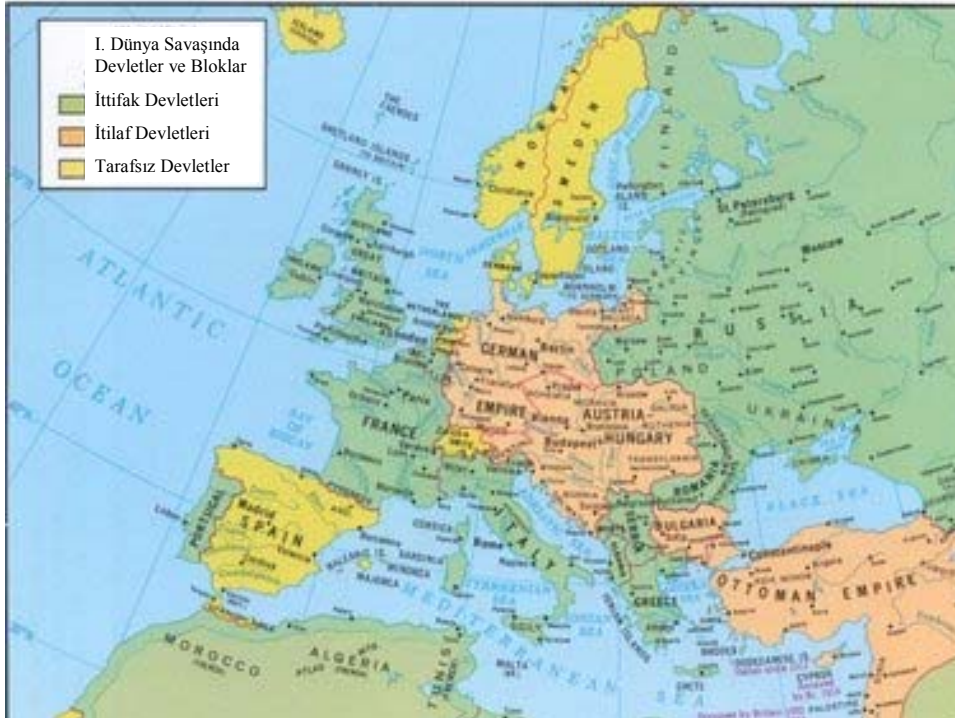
I. Dünya Savaşında Devletler ve Bloklar

İttifak Devletleri

İtilaf Devletleri

Tarafsız Devletler

ATLANTIC OCEAN

NORWAY

SWEDEN

FINLAND

St. Petersburg

Moscow

RUSSIA

POLAND

UKRAINE

NORTH SEA

BALTIC SEA

GREAT BRITAIN

IRELAND

NETHERLANDS

GERMAN EMPIRE

Berlin

AUSTRIA HUNGARY

Vienna

Budapest

FRANCE

Paris

BAY OF BISCAY

SPAIN

Madrid

PORTUGAL

ITALY

Rome

CORSICA

SARDINIA

MAJORCA

SERBIA

ROMANIA

BULGARIA

BLACK SEA

Constantinople

GREECE

OTTOMAN EMPIRE

TYRRHENIAN SEA

MEDITERRANEAN SEA

MOROCCO

ALGERIA

TUNISIA

MALTA

CRETE

CYPRUS

RHODES

DODECANESE IS.